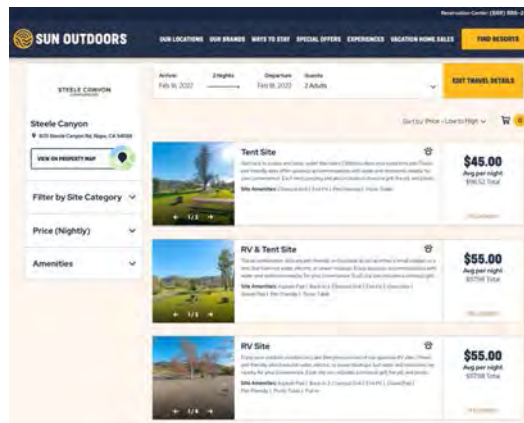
Reservation Center: (888) 886-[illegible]

SUN OUTDOORS

OUR LOCATIONS OUR BRANDS WAYS TO STAY SPECIAL OFFERS EXPERIENCES VACATION HOME SALES

FIND RESORTS

STEELE CANYON

Steele Canyon

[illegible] Steele Canyon Rd, Napa, CA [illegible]

VIEW ON PROPERTY MAP

Filter by Site Category

Price (Nightly)

Amenities

Arrive: Feb 16, 2022

2 Nights

Departure: Feb 18, 2022

Guests: 2 Adults

EDIT TRAVEL DETAILS

Sort by: Price - Low to High

Tent Site

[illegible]

Site Amenities: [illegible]

1/3

$45.00
Avg per night
$116.52 Total

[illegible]

RV & Tent Site

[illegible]

Site Amenities: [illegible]

1/3

$55.00
Avg per night
$137.98 Total

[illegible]

RV Site

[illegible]

Site Amenities: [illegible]

1/4

$55.00
Avg per night
$137.98 Total

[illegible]